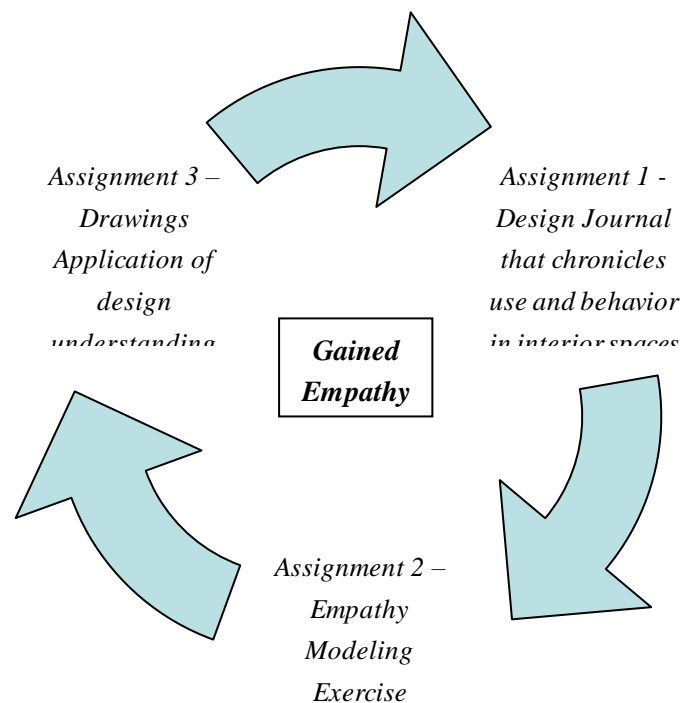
Assignment 3 – Drawings Application of design understanding

Assignment 1 - Design Journal that chronicles use and behavior in interior spaces

Gained Empathy

Assignment 2 – Empathy Modeling Exercise